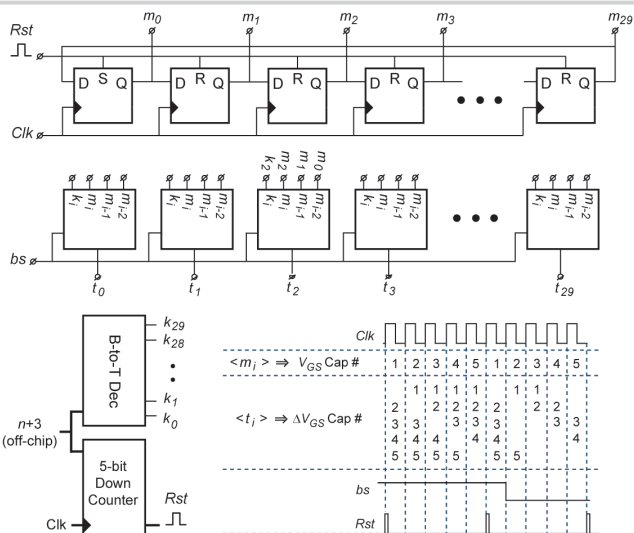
Rst

$m_0$ $m_1$ $m_2$ $m_3$ $m_{29}$

D S Q
D R Q
D R Q
D R Q
D R Q

Clk

$k_i$ $m_i$ $m_{i-1}$ $m_{i-2}$
$k_i$ $m_i$ $m_{i-1}$ $m_{i-2}$
$k_2$ $m_2$ $m_1$ $m_0$
$k_i$ $m_i$ $m_{i-1}$ $m_{i-2}$
$k_i$ $m_i$ $m_{i-1}$ $m_{i-2}$
$k_i$ $m_i$ $m_{i-1}$ $m_{i-2}$

bs

$t_0$ $t_1$ $t_2$ $t_3$ $t_{29}$

B-to-T Dec

$k_{29}$
$k_{28}$
$k_1$
$k_0$

$n$+3
(off-chip)

5-bit
Down
Counter

Rst

Clk

Clk

$<m_i> \Rightarrow V_{GS}$ Cap #

| 1 | 2 | 3 | 4 | 5 | 1 | 2 | 3 | 4 | 5 |

$<t_i> \Rightarrow \Delta V_{GS}$ Cap #

| | 1 | 1 | 1 | | | 1 | 1 | | |
| 2 | | 2 | 2 | 2 | 2 | | 2 | 2 | |
| 3 | 3 | | 3 | 3 | 3 | 3 | | 3 | 3 |
| 4 | 4 | 4 | | 4 | 4 | | | | 4 |
| 5 | 5 | 5 | 5 | | 5 | 5 | | | |

bs

Rst